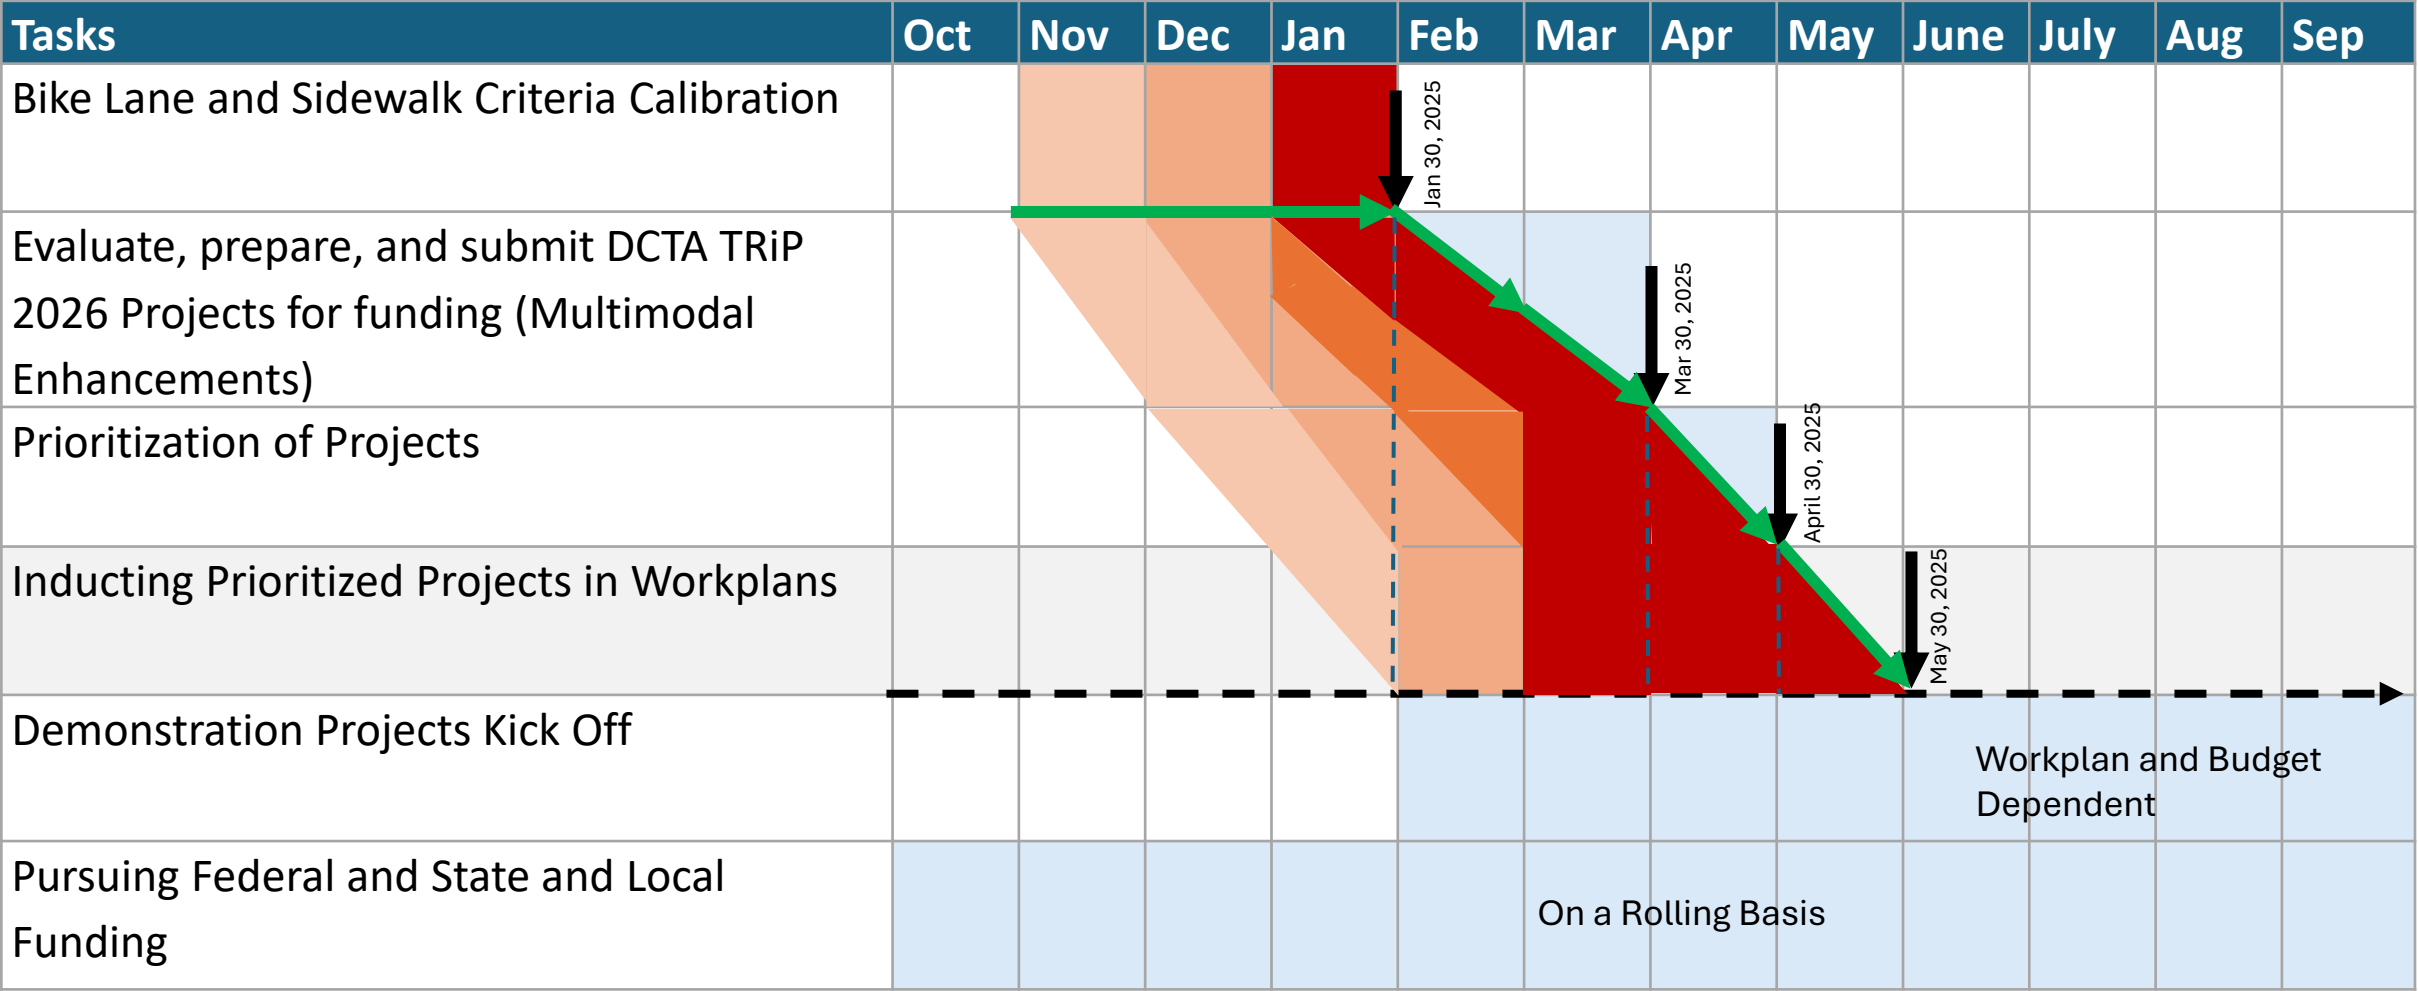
| Tasks | Oct | Nov | Dec | Jan | Feb | Mar | Apr | May | June | July | Aug | Sep |
|---|---|---|---|---|---|---|---|---|---|---|---|---|
| Bike Lane and Sidewalk Criteria Calibration | | | | | | | | | | | | |
| Evaluate, prepare, and submit DCTA TRiP 2026 Projects for funding (Multimodal Enhancements) | | | | | | | | | | | | |
| Prioritization of Projects | | | | | | | | | | | | |
| Inducting Prioritized Projects in Workplans | | | | | | | | | | | | |
| Demonstration Projects Kick Off | | | | | | | | | Workplan and Budget Dependent | | | |
| Pursuing Federal and State and Local Funding | | | | | | On a Rolling Basis | | | | | | |

Jan 30, 2025

Mar 30, 2025

April 30, 2025

May 30, 2025